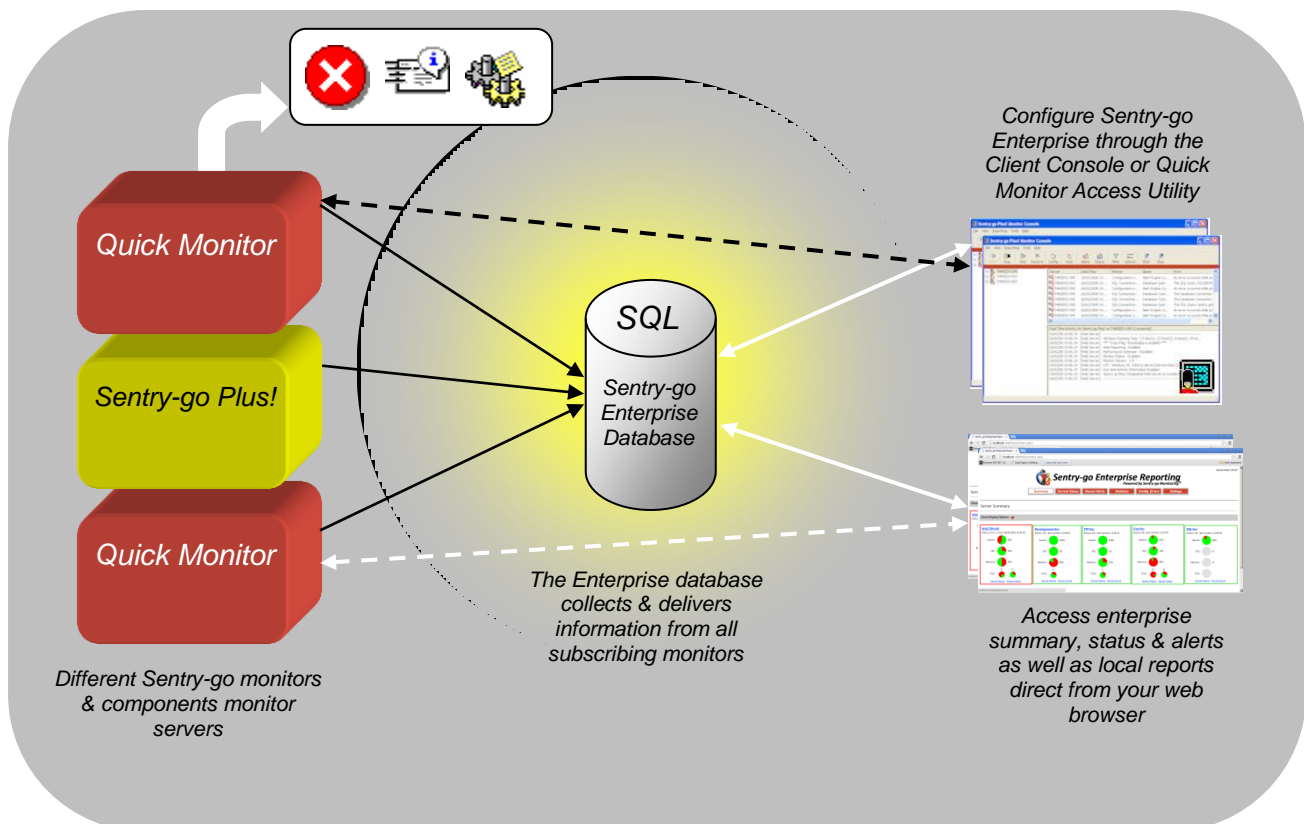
Configure Sentry-go Enterprise through the Client Console or Quick Monitor Access Utility

Quick Monitor

Sentry-go Plus!

Quick Monitor

SQL

Sentry-go Enterprise Database

Sentry-go Enterprise Reporting

The Enterprise database collects & delivers information from all subscribing monitors

Access enterprise summary, status & alerts as well as local reports direct from your web browser

Different Sentry-go monitors & components monitor servers